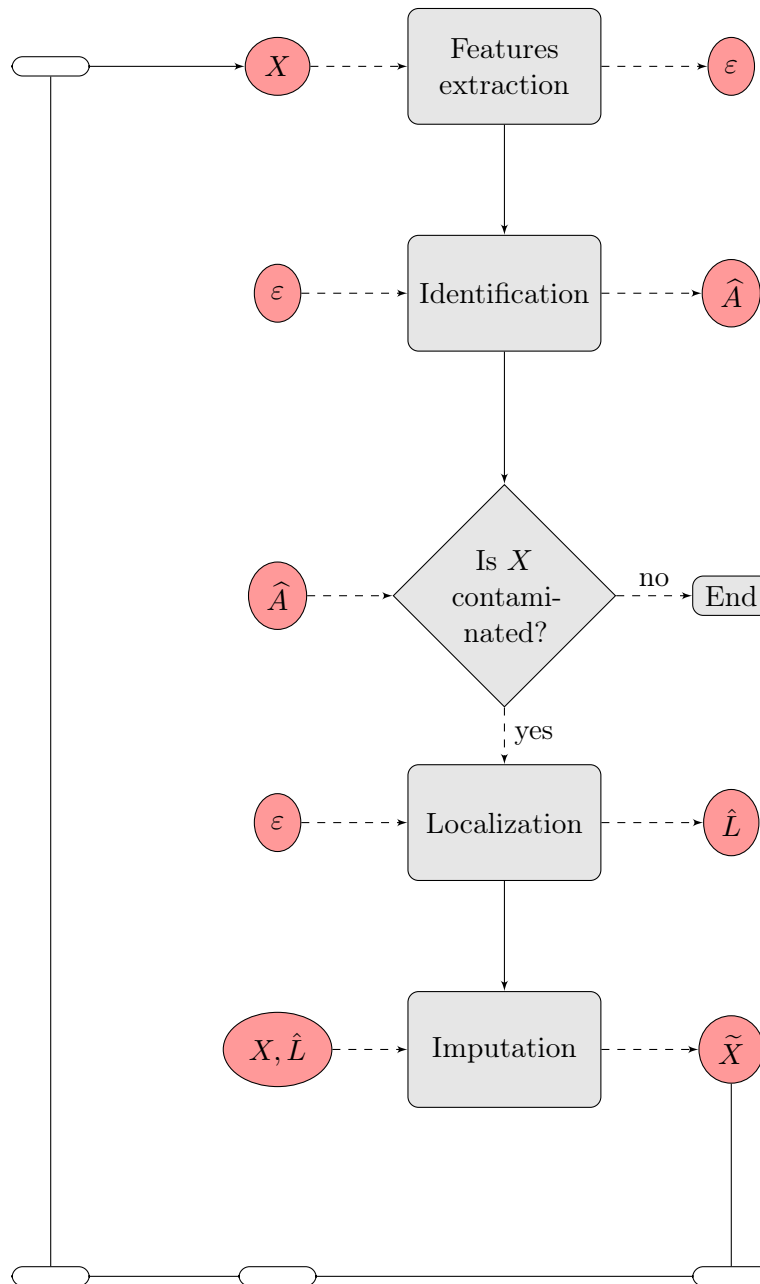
$X$

Features extraction

$\varepsilon$

$\varepsilon$

Identification

$\widehat{A}$

$\widehat{A}$

Is $X$ contaminated?

no

End

yes

$\varepsilon$

Localization

$\hat{L}$

$X, \hat{L}$

Imputation

$\widetilde{X}$